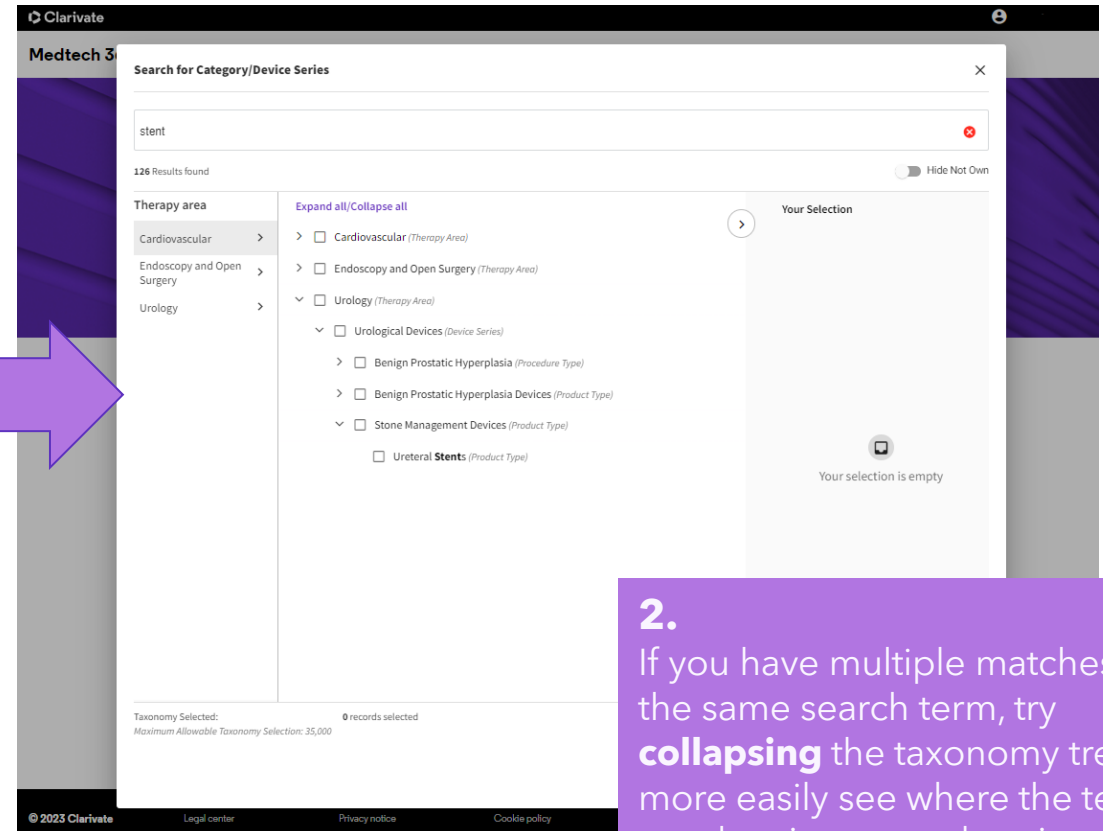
Clarivate

Medtech 3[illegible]

Search for Category/Device Series

×

stent

126 Results found

Hide Not Own

Therapy area

Cardiovascular >

Endoscopy and Open Surgery >

Urology >

Expand all/Collapse all

> Cardiovascular (Therapy Area)

> Endoscopy and Open Surgery (Therapy Area)

Urology (Therapy Area)

Urological Devices (Device Series)

> Benign Prostatic Hyperplasia (Procedure Type)

> Benign Prostatic Hyperplasia Devices (Product Type)

Stone Management Devices (Product Type)

Ureteral **Stent**s (Product Type)

Your Selection

Your selection is empty

Taxonomy Selected: 0 records selected

Maximum Allowable Taxonomy Selection: 35,000

**2.**

If you have multiple matches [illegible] the same search term, try **collapsing** the taxonomy tre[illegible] more easily see where the te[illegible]

© 2023 Clarivate Legal center Privacy notice Cookie policy